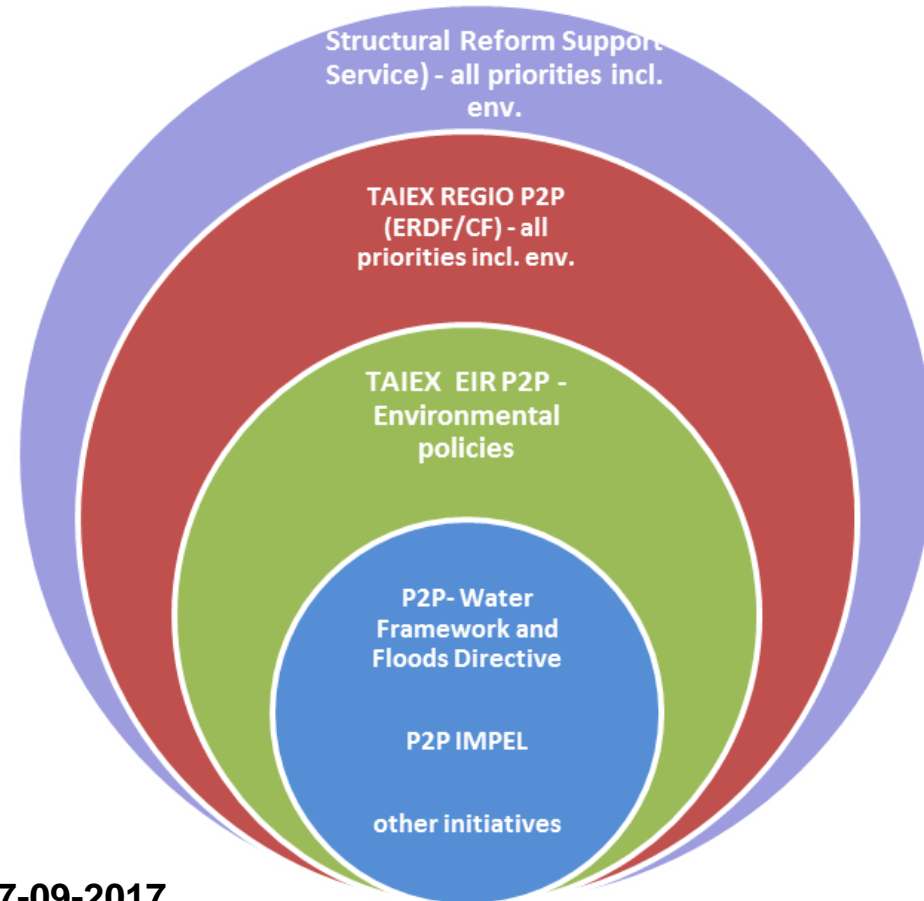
Structural Reform Support Service) - all priorities incl. env.

TAIEX REGIO P2P (ERDF/CF) - all priorities incl. env.

TAIEX EIR P2P - Environmental policies

P2P- Water Framework and Floods Directive

P2P IMPEL

other initiatives

7-09-2017